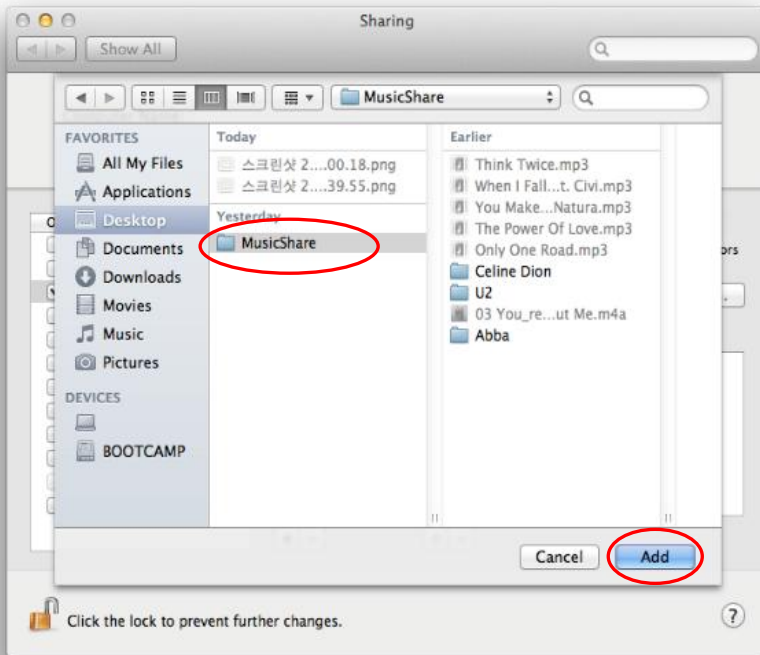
Sharing

Show All

MusicShare

FAVORITES
All My Files
Applications
Desktop
Documents
Downloads
Movies
Music
Pictures
DEVICES
BOOTCAMP

Today
스크린샷 2....00.18.png
스크린샷 2....39.55.png
Yesterday
MusicShare

Earlier
Think Twice.mp3
When I Fall...t. Civi.mp3
You Make...Natura.mp3
The Power Of Love.mp3
Only One Road.mp3
Celine Dion
U2
03 You_re...ut Me.m4a
Abba

ors

Cancel
Add

Click the lock to prevent further changes.

?